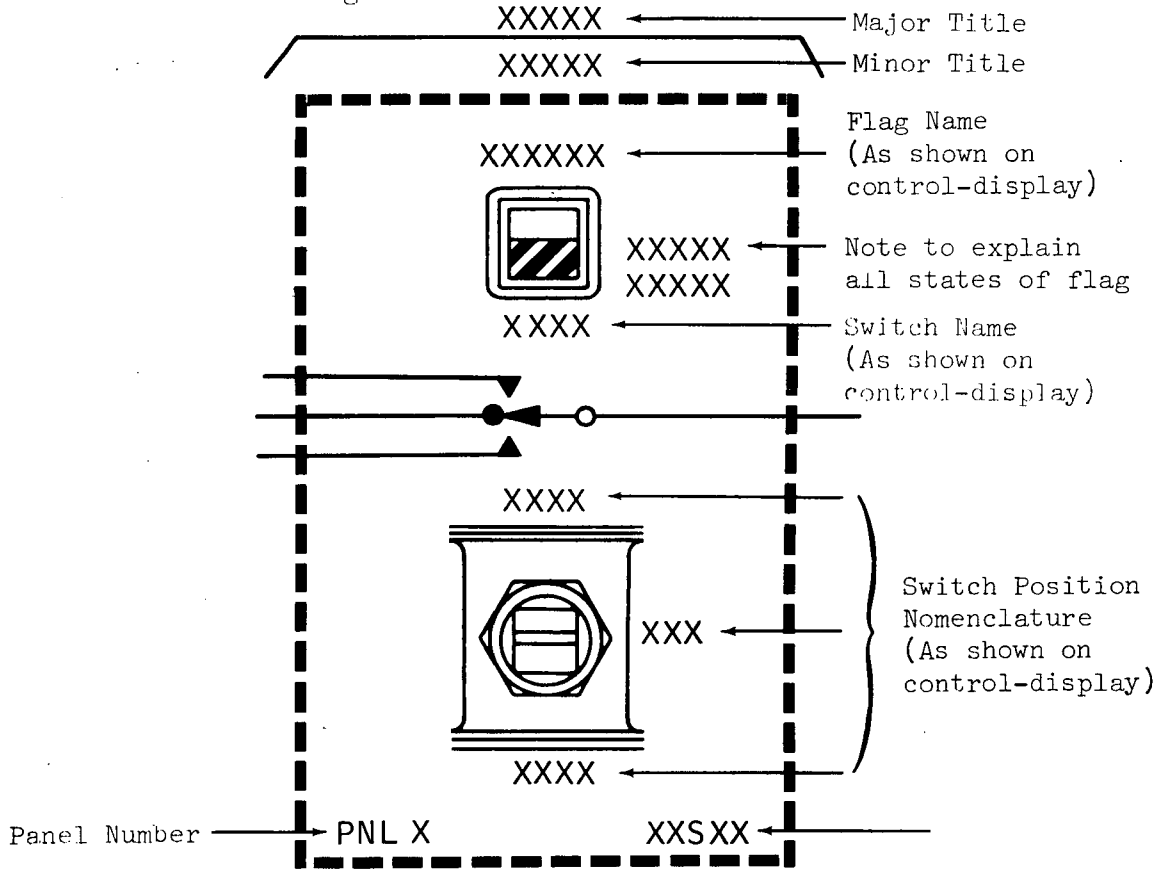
XXXXX Major Title
XXXXX Minor Title
XXXXXX
Flag Name (As shown on control-display)
XXXXX
XXXXX
Note to explain all states of flag
XXXX
Switch Name (As shown on control-display)
XXXX
XXX
XXXX
Switch Position Nomenclature (As shown on control-display)
Panel Number
PNL X
XXSXX